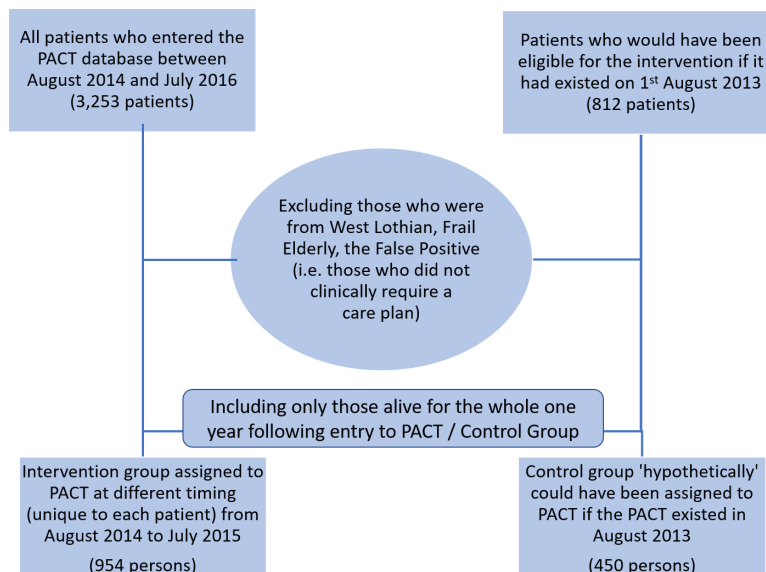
All patients who entered the PACT database between August 2014 and July 2016 (3,253 patients)

Patients who would have been eligible for the intervention if it had existed on 1$^{st}$ August 2013 (812 patients)

Excluding those who were from West Lothian, Frail Elderly, the False Positive (i.e. those who did not clinically require a care plan)

Including only those alive for the whole one year following entry to PACT / Control Group

Intervention group assigned to PACT at different timing (unique to each patient) from August 2014 to July 2015

(954 persons)

Control group 'hypothetically' could have been assigned to PACT if the PACT existed in August 2013

(450 persons)